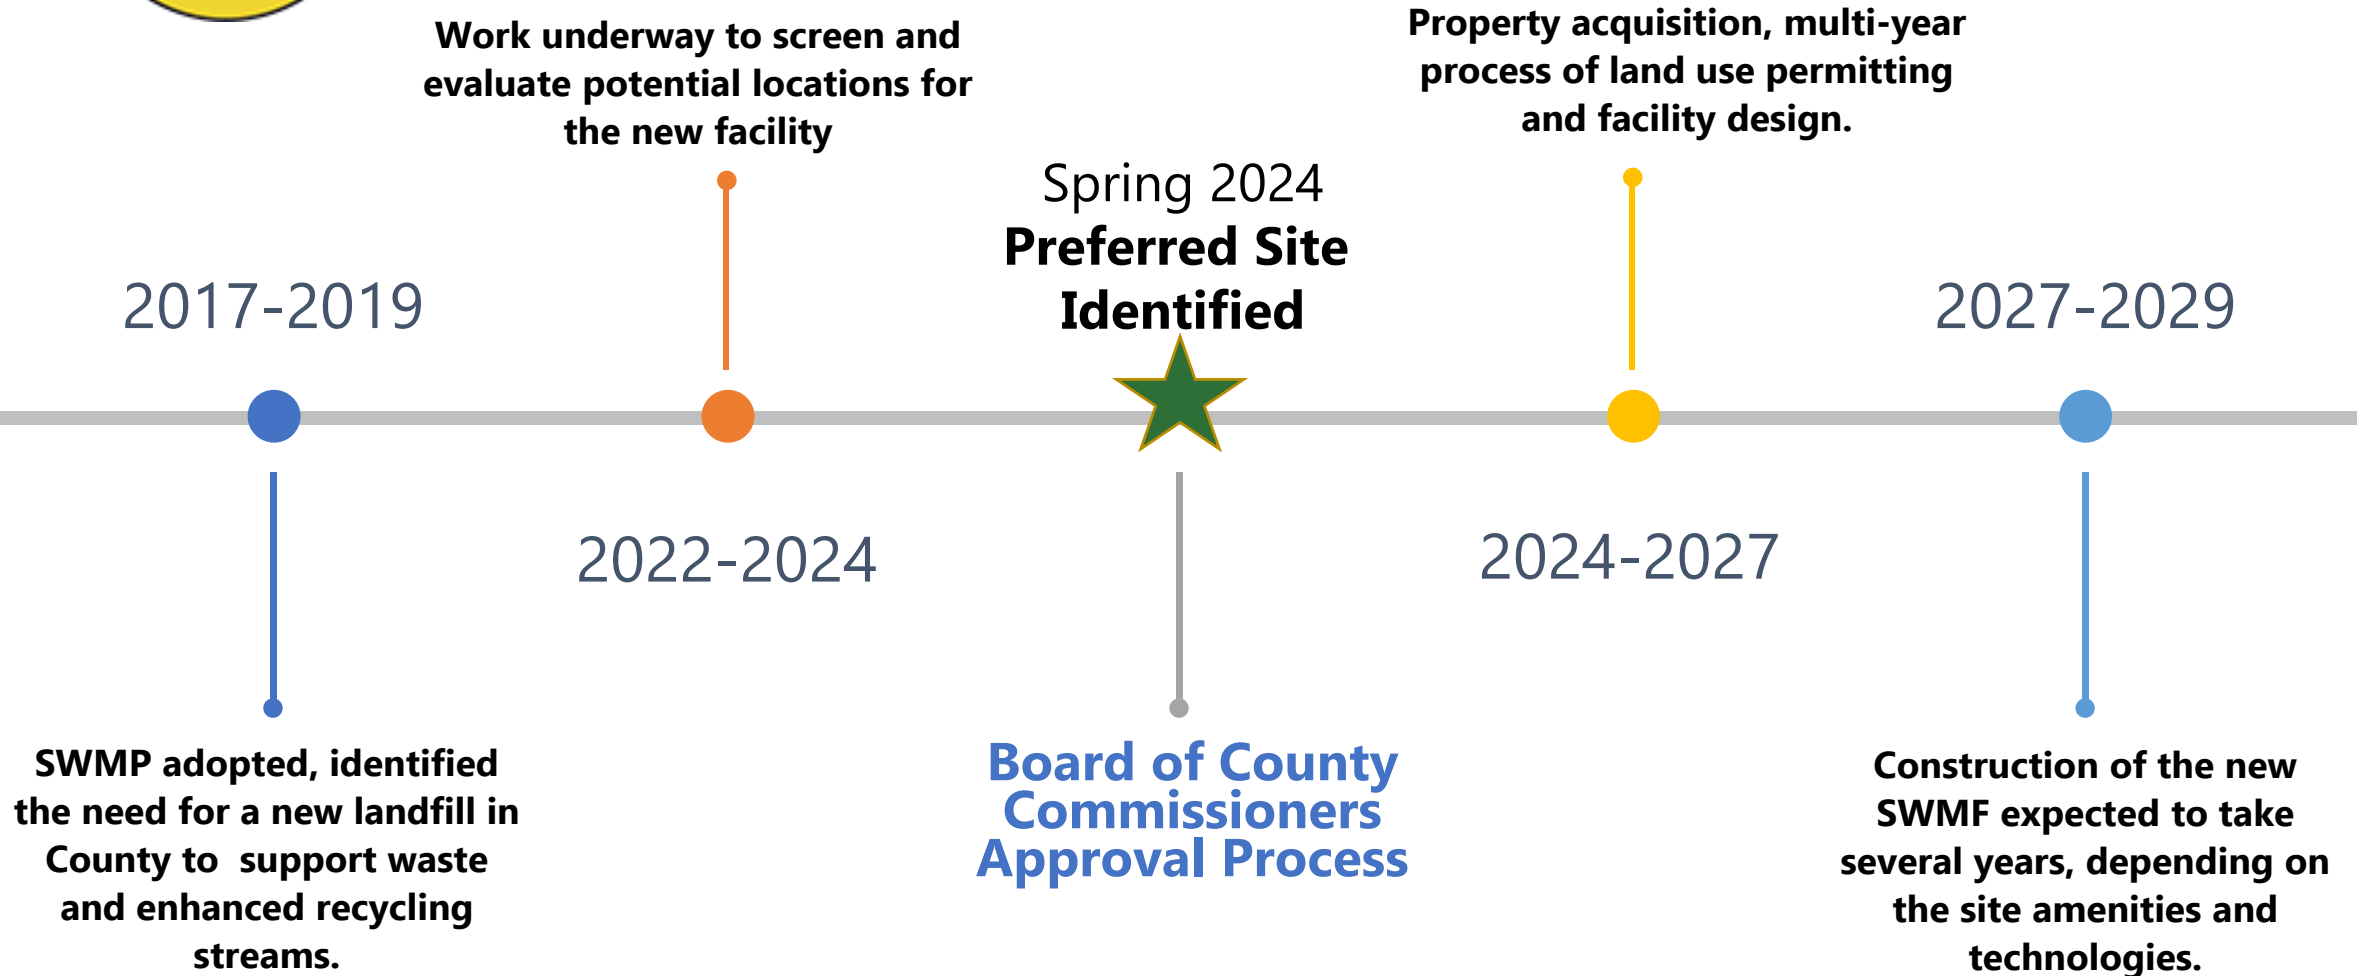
Work underway to screen and evaluate potential locations for the new facility

Property acquisition, multi-year process of land use permitting and facility design.

Spring 2024
Preferred Site Identified

2017-2019

2027-2029

2022-2024

2024-2027

SWMP adopted, identified the need for a new landfill in County to support waste and enhanced recycling streams.

Board of County Commissioners Approval Process

Construction of the new SWMF expected to take several years, depending on the site amenities and technologies.